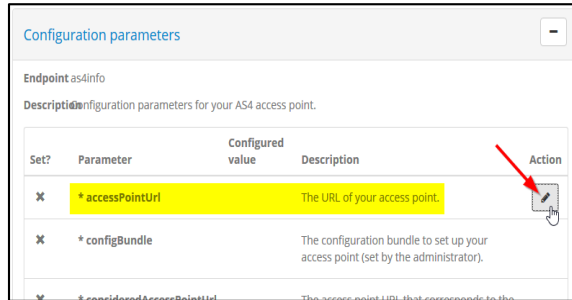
Configuration parameters

-

Endpoint as4info

Description Configuration parameters for your AS4 access point.

| Set? | Parameter | Configured value | Description | Action |
|---|---|---|---|---|
| ✖ | * accessPointUrl | | The URL of your access point. | |
| ✖ | * configBundle | | The configuration bundle to set up your access point (set by the administrator). | |
| ✖ | * consideredAccessPointUrl | | The access point URL that corresponds to the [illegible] | |